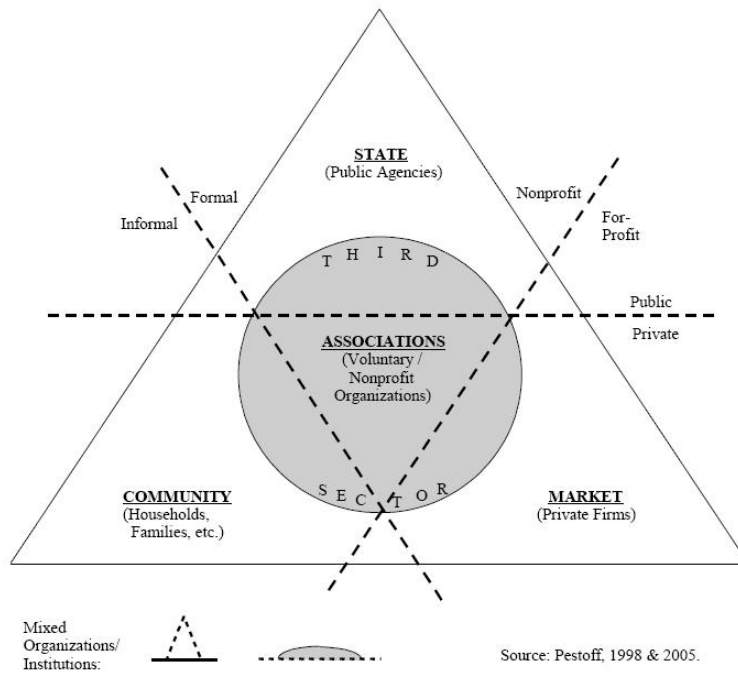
STATE
(Public Agencies)

Formal

Informal

Nonprofit

For-Profit

T H I R D

Public

Private

ASSOCIATIONS
(Voluntary / Nonprofit Organizations)

S E C T O R

COMMUNITY
(Households, Families, etc.)

MARKET
(Private Firms)

Mixed Organizations/ Institutions:

Source: Pestoff, 1998 & 2005.